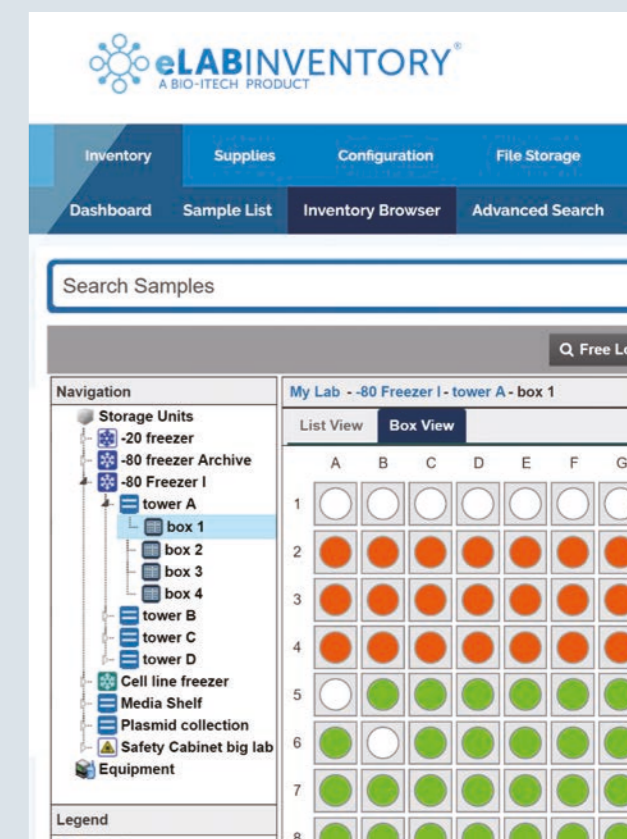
eLABINVENTORY®
A BIO-ITECH PRODUCT

Inventory Supplies Configuration File Storage

Dashboard Sample List Inventory Browser Advanced Search

Search Samples

Free Lo

Navigation
Storage Units
-20 freezer
-80 freezer Archive
-80 Freezer I
tower A
box 1
box 2
box 3
box 4
tower B
tower C
tower D
Cell line freezer
Media Shelf
Plasmid collection
Safety Cabinet big lab
Equipment

Legend

My Lab - -80 Freezer I - tower A - box 1

List View Box View

A B C D E F G
1
2
3
4
5
6
7
8